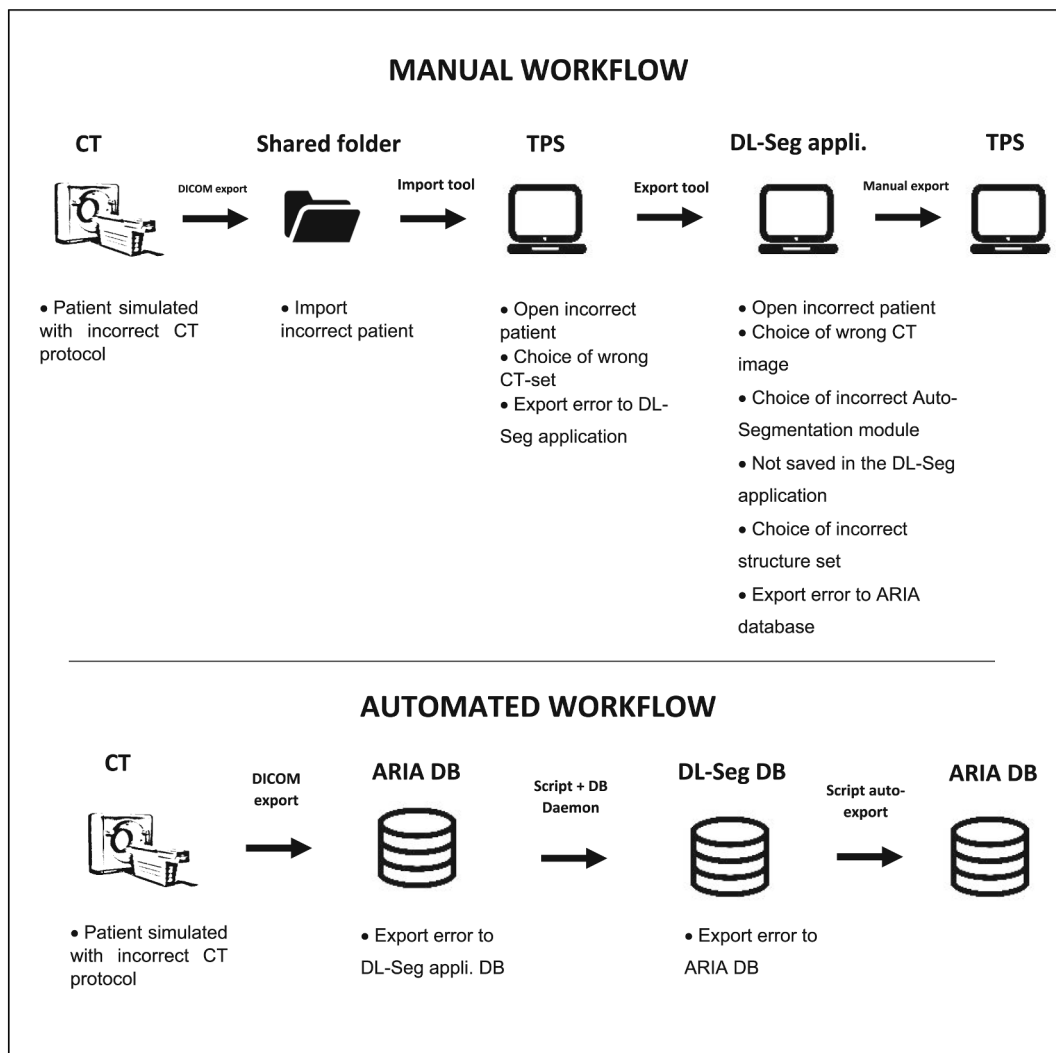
MANUAL WORKFLOW

CT

DICOM export

Shared folder

Import tool

TPS

Export tool

DL-Seg appli.

Manual export

TPS

• Patient simulated with incorrect CT protocol

• Import incorrect patient

• Open incorrect patient
• Choice of wrong CT-set
• Export error to DL-Seg application

• Open incorrect patient
• Choice of wrong CT image
• Choice of incorrect Auto-Segmentation module
• Not saved in the DL-Seg application
• Choice of incorrect structure set
• Export error to ARIA database

AUTOMATED WORKFLOW

CT

DICOM export

ARIA DB

Script + DB Daemon

DL-Seg DB

Script auto-export

ARIA DB

• Patient simulated with incorrect CT protocol

• Export error to DL-Seg appli. DB

• Export error to ARIA DB